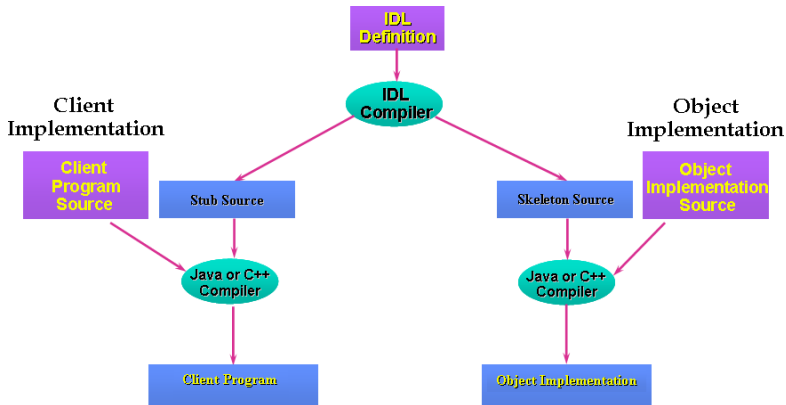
IDL Definition

IDL Compiler

Client Implementation

Object Implementation

Client Program Source

Stub Source

Skeleton Source

Object Implementation Source

Java or C++ Compiler

Java or C++ Compiler

Client Program

Object Implementation